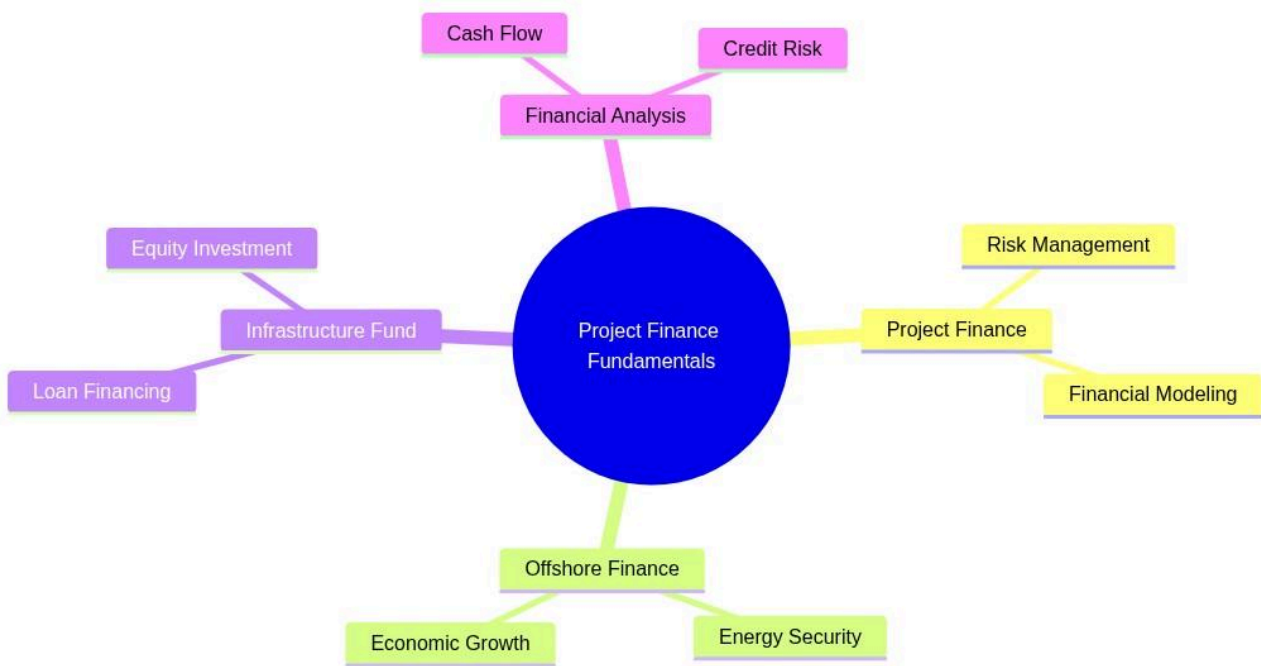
Cash Flow

Credit Risk

Financial Analysis

Equity Investment

Risk Management

Infrastructure Fund

Project Finance Fundamentals

Project Finance

Loan Financing

Financial Modeling

Offshore Finance

Economic Growth

Energy Security